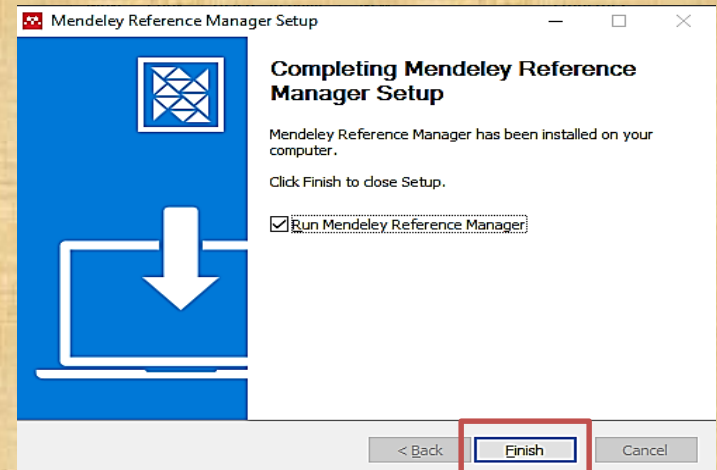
Mendeley Reference Manager Setup

Completing Mendeley Reference Manager Setup

Mendeley Reference Manager has been installed on your computer.

Click Finish to close Setup.

Run Mendeley Reference Manager

< Back
Finish
Cancel